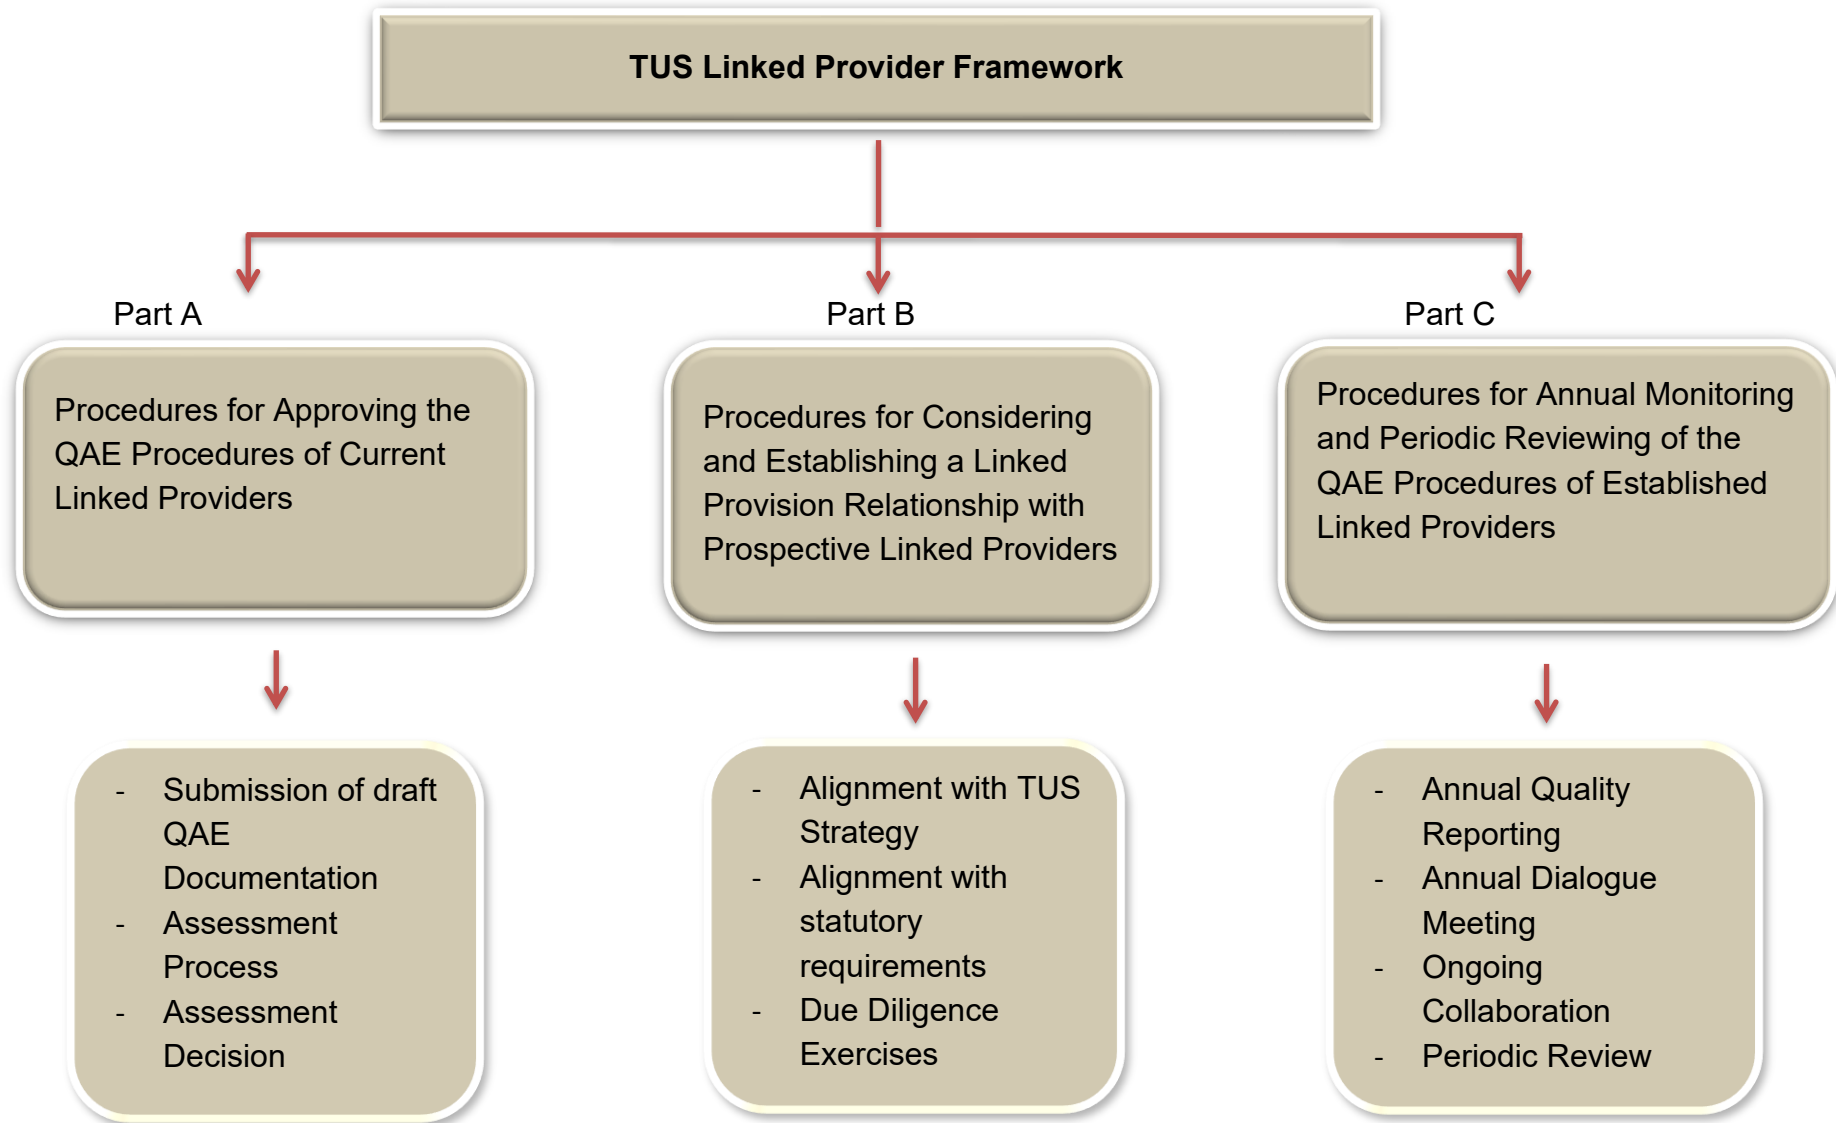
TUS Linked Provider Framework

Part A

Procedures for Approving the QAE Procedures of Current Linked Providers

- Submission of draft QAE Documentation
- Assessment Process
- Assessment Decision

Part B

Procedures for Considering and Establishing a Linked Provision Relationship with Prospective Linked Providers

- Alignment with TUS Strategy
- Alignment with statutory requirements
- Due Diligence Exercises

Part C

Procedures for Annual Monitoring and Periodic Reviewing of the QAE Procedures of Established Linked Providers

- Annual Quality Reporting
- Annual Dialogue Meeting
- Ongoing Collaboration
- Periodic Review